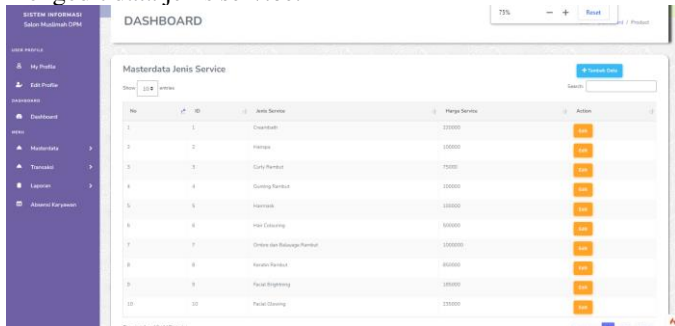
SISTEM INFORMASI
Salon Muslimah DPM

USER PROFILE
My Profile
Edit Profile
DASHBOARD
Dashboard
MENU
Masterdata
Transaksi
Laporan
Absensi Karyawan

DASHBOARD

73% — + Reset

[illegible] / Product

Masterdata Jenis Service

+ Tambah Data

Show 10 entries

Search:

| No | ID | Jenis Service | Harga Service | Action |
|---|---|---|---|---|
| 1 | 1 | Creambath | 110000 | Edit |
| 2 | 2 | Hairspa | 100000 | Edit |
| 3 | 3 | Curly Rambut | 75000 | Edit |
| 4 | 4 | Gunting Rambut | 100000 | Edit |
| 5 | 5 | Hairmask | 150000 | Edit |
| 6 | 6 | Hair Colouring | 500000 | Edit |
| 7 | 7 | Ombre dan Balayage Rambut | 1000000 | Edit |
| 8 | 8 | Keratin Rambut | 850000 | Edit |
| 9 | 9 | Facial Brightening | 185000 | Edit |
| 10 | 10 | Facial Glowing | 235000 | Edit |

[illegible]